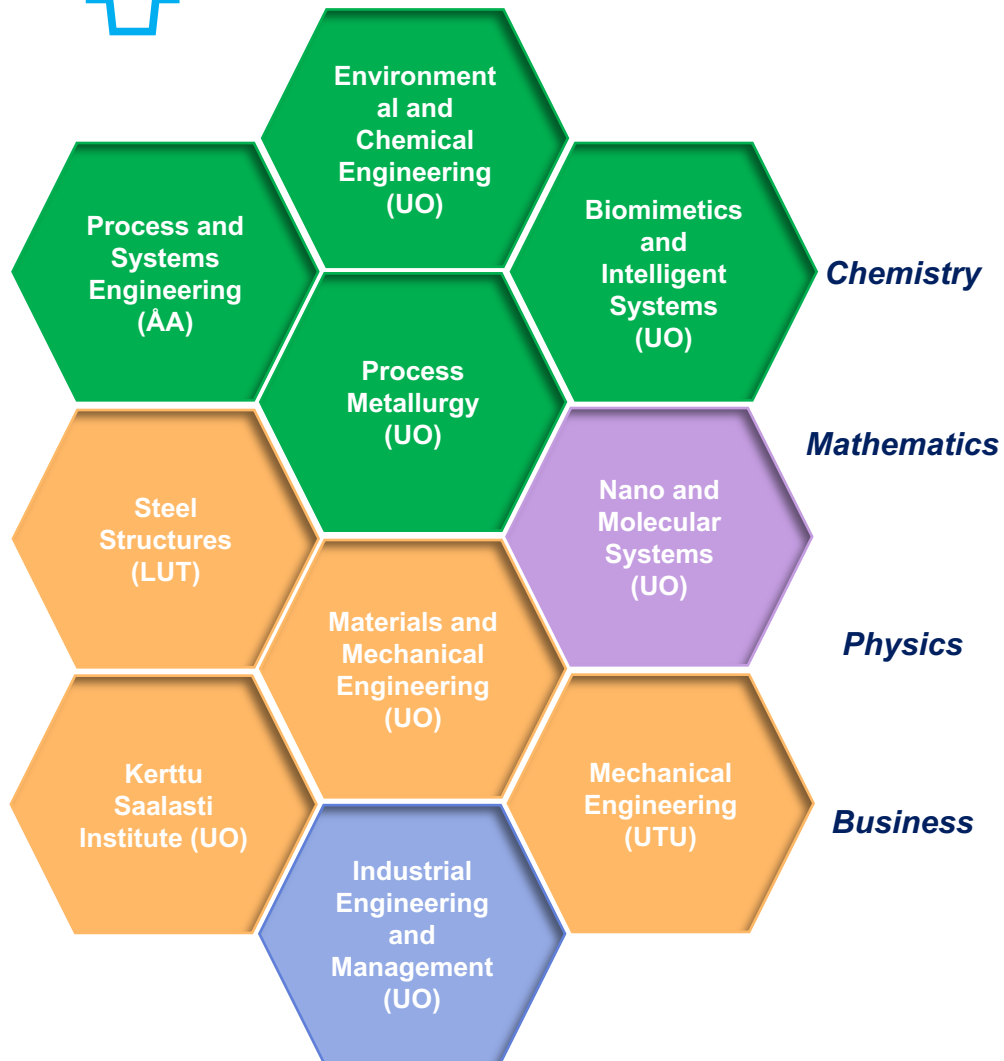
Environmental and Chemical Engineering (UO)

Process and Systems Engineering (ÅA)

Biomimetics and Intelligent Systems (UO)

Chemistry

Process Metallurgy (UO)

Mathematics

Steel Structures (LUT)

Nano and Molecular Systems (UO)

Materials and Mechanical Engineering (UO)

Physics

Kerttu Saalasti Institute (UO)

Mechanical Engineering (UTU)

Business

Industrial Engineering and Management (UO)